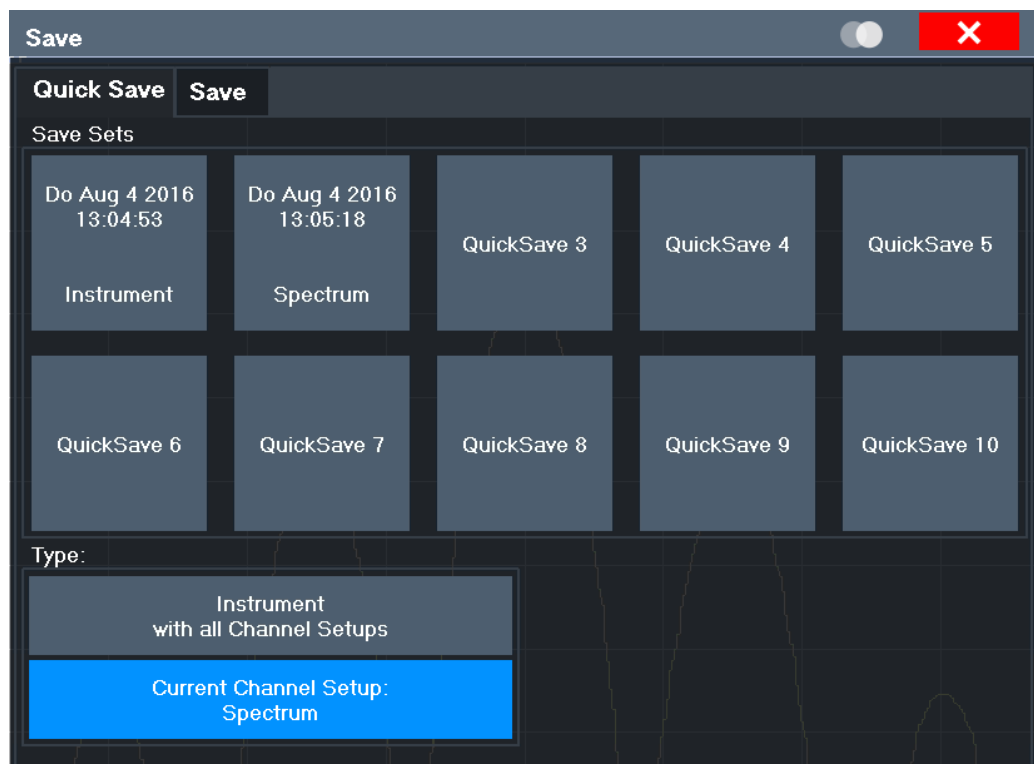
Save

Quick Save
Save

Save Sets

Do Aug 4 2016
13:04:53

Instrument

Do Aug 4 2016
13:05:18

Spectrum

QuickSave 3

QuickSave 4

QuickSave 5

QuickSave 6

QuickSave 7

QuickSave 8

QuickSave 9

QuickSave 10

Type:

Instrument
with all Channel Setups

Current Channel Setup:
Spectrum